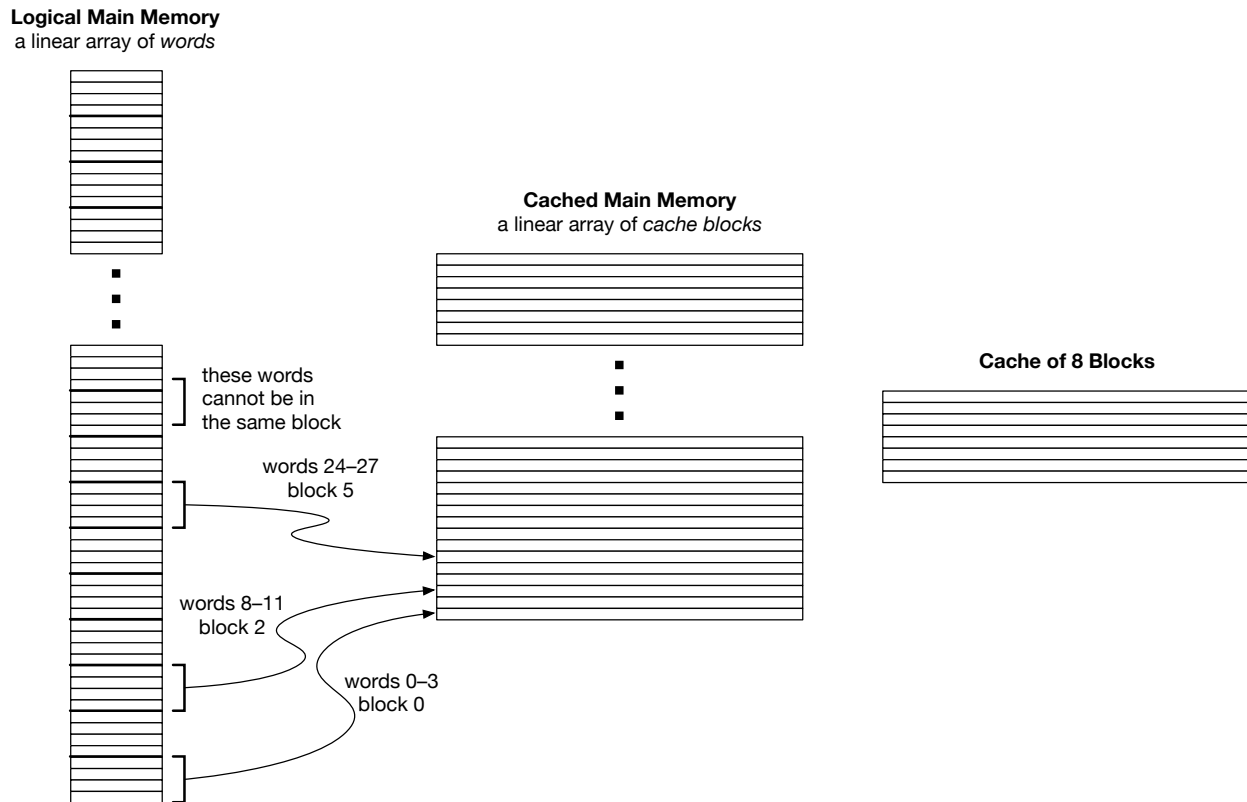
**Logical Main Memory**
a linear array of *words*

**Cached Main Memory**
a linear array of *cache blocks*

**Cache of 8 Blocks**

these words cannot be in the same block

words 24–27
block 5

words 8–11
block 2

words 0–3
block 0